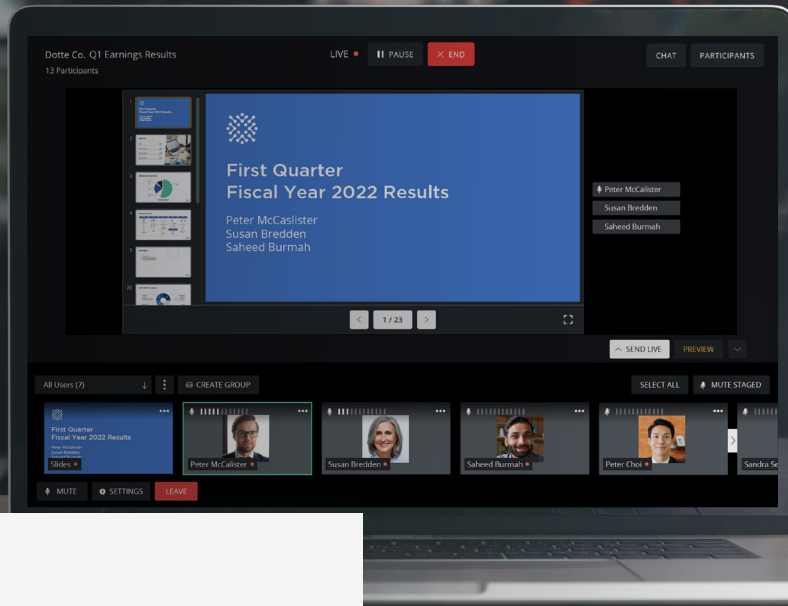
Dotte Co. Q1 Earnings Results
13 Participants

LIVE PAUSE END

CHAT PARTICIPANTS

First Quarter
Fiscal Year 2022 Results

Peter McCaslister
Susan Bredden
Saheed Burmah

Peter McCalister
Susan Bredden
Saheed Burmah

1 / 23

SEND LIVE PREVIEW

All Users (7) CREATE GROUP SELECT ALL MUTE STAGED

First Quarter
Fiscal Year 2022 Results
Peter McCalister
Susan Bredden
Slides

Peter McCalister
Susan Bredden
Saheed Burmah
Peter Choi
Sandra Se

MUTE SETTINGS LEAVE